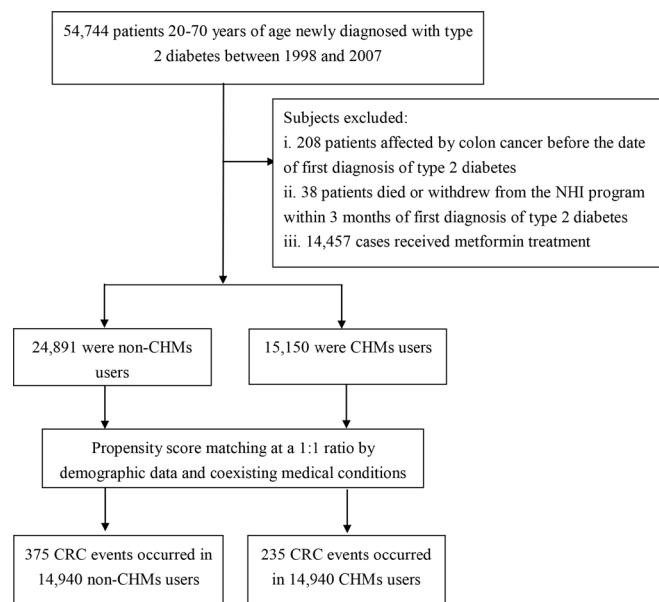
54,744 patients 20-70 years of age newly diagnosed with type 2 diabetes between 1998 and 2007

Subjects excluded:
i. 208 patients affected by colon cancer before the date of first diagnosis of type 2 diabetes
ii. 38 patients died or withdrew from the NHI program within 3 months of first diagnosis of type 2 diabetes
iii. 14,457 cases received metformin treatment

24,891 were non-CHMs users

15,150 were CHMs users

Propensity score matching at a 1:1 ratio by demographic data and coexisting medical conditions

375 CRC events occurred in 14,940 non-CHMs users

235 CRC events occurred in 14,940 CHMs users